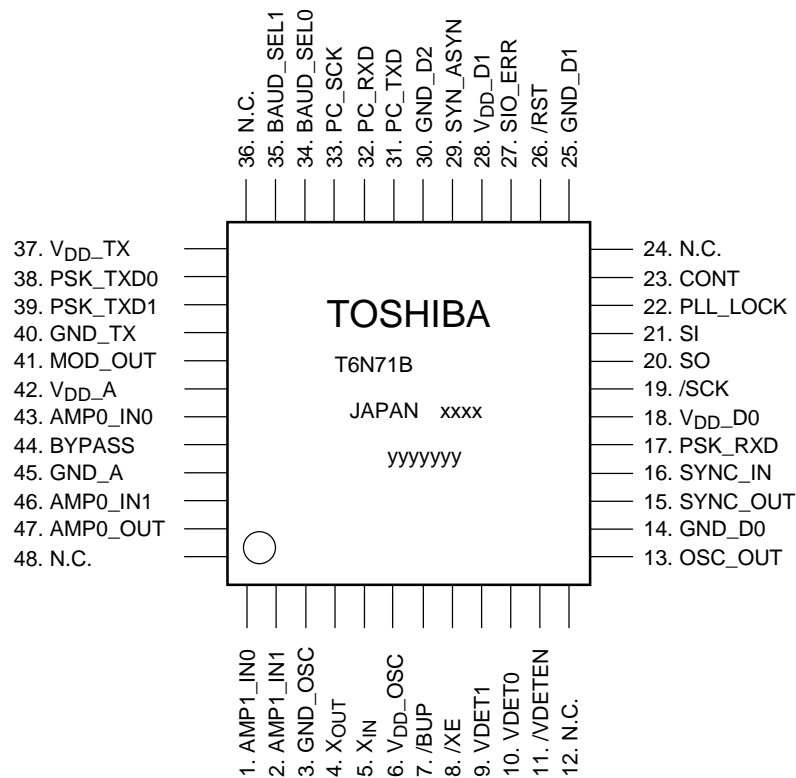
36. N.C.
35. BAUD_SEL1
34. BAUD_SEL0
33. PC_SCK
32. PC_RXD
31. PC_TXD
30. GND_D2
29. SYN_ASYN
28. $V_{DD}$_D1
27. SIO_ERR
26. /RST
25. GND_D1

37. $V_{DD}$_TX
38. PSK_TXD0
39. PSK_TXD1
40. GND_TX
41. MOD_OUT
42. $V_{DD}$_A
43. AMP0_IN0
44. BYPASS
45. GND_A
46. AMP0_IN1
47. AMP0_OUT
48. N.C.

TOSHIBA
T6N71B
JAPAN xxxx
yyyyyyy

24. N.C.
23. CONT
22. PLL_LOCK
21. SI
20. SO
19. /SCK
18. $V_{DD}$_D0
17. PSK_RXD
16. SYNC_IN
15. SYNC_OUT
14. GND_D0
13. OSC_OUT

1. AMP1_IN0
2. AMP1_IN1
3. GND_OSC
4. $X_{OUT}$
5. $X_{IN}$
6. $V_{DD}$_OSC
7. /BUP
8. /XE
9. VDET1
10. VDET0
11. /VDETEN
12. N.C.